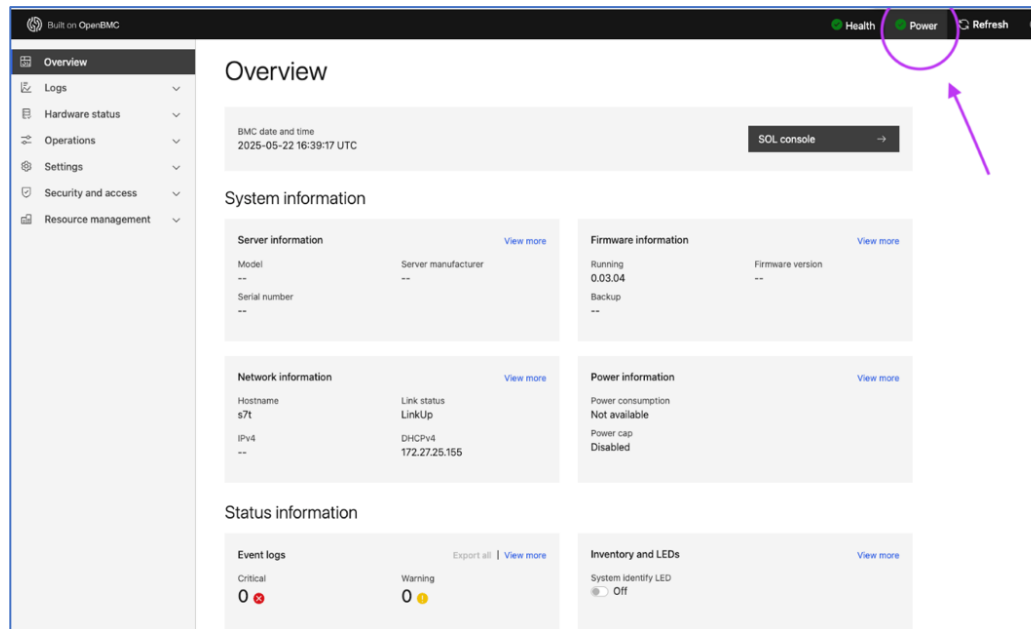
Built on OpenBMC

Health Power Refresh

Overview
Logs
Hardware status
Operations
Settings
Security and access
Resource management

Overview

BMC date and time
2025-05-22 16:39:17 UTC

SOL console →

System information

Server information
View more
Model
--
Server manufacturer
--
Serial number
--

Firmware information
View more
Running
0.03.04
Firmware version
--
Backup
--

Network information
View more
Hostname
s7t
Link status
LinkUp
IPv4
--
DHCPv4
172.27.25.155

Power information
View more
Power consumption
Not available
Power cap
Disabled

Status information

Event logs
Export all | View more
Critical
0
Warning
0

Inventory and LEDs
View more
System identify LED
Off